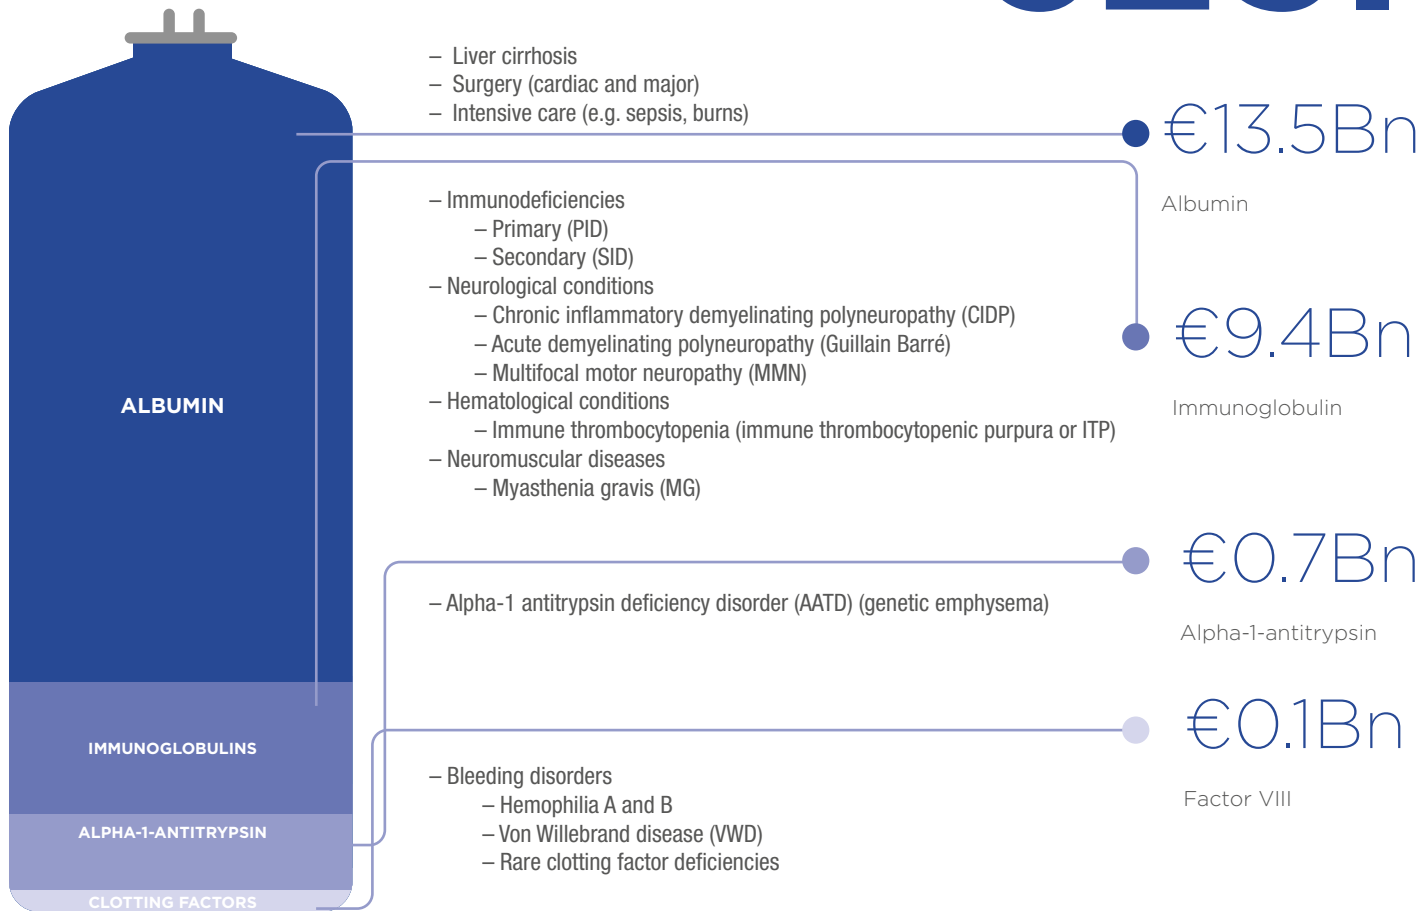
ALBUMIN

IMMUNOGLOBULINS

ALPHA-1-ANTITRYPSIN

CLOTTING FACTORS

– Liver cirrhosis
– Surgery (cardiac and major)
– Intensive care (e.g. sepsis, burns)

€13.5Bn

Albumin

– Immunodeficiencies
– Primary (PID)
– Secondary (SID)
– Neurological conditions
– Chronic inflammatory demyelinating polyneuropathy (CIDP)
– Acute demyelinating polyneuropathy (Guillain Barré)
– Multifocal motor neuropathy (MMN)
– Hematological conditions
– Immune thrombocytopenia (immune thrombocytopenic purpura or ITP)
– Neuromuscular diseases
– Myasthenia gravis (MG)

€9.4Bn

Immunoglobulin

– Alpha-1 antitrypsin deficiency disorder (AATD) (genetic emphysema)

€0.7Bn

Alpha-1-antitrypsin

– Bleeding disorders
– Hemophilia A and B
– Von Willebrand disease (VWD)
– Rare clotting factor deficiencies

€0.1Bn

Factor VIII